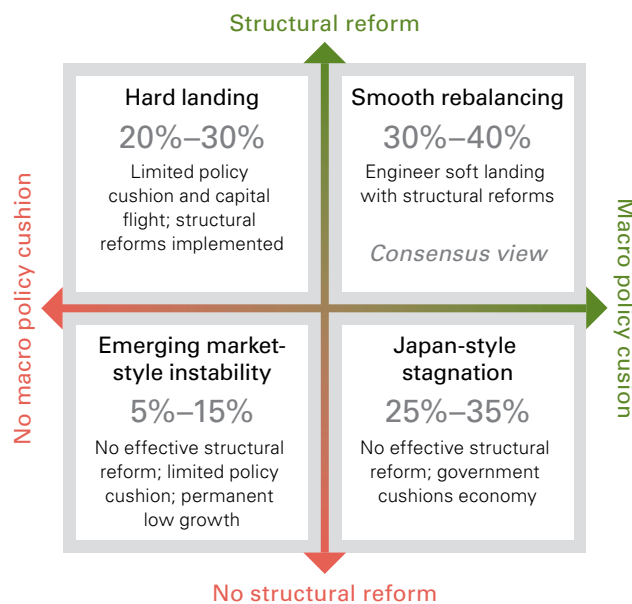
Structural reform

No macro policy cushion

Macro policy cusion

Hard landing
20%–30%
Limited policy cushion and capital flight; structural reforms implemented

Smooth rebalancing
30%–40%
Engineer soft landing with structural reforms

Consensus view

Emerging market-style instability
5%–15%
No effective structural reform; limited policy cushion; permanent low growth

Japan-style stagnation
25%–35%
No effective structural reform; government cushions economy

No structural reform